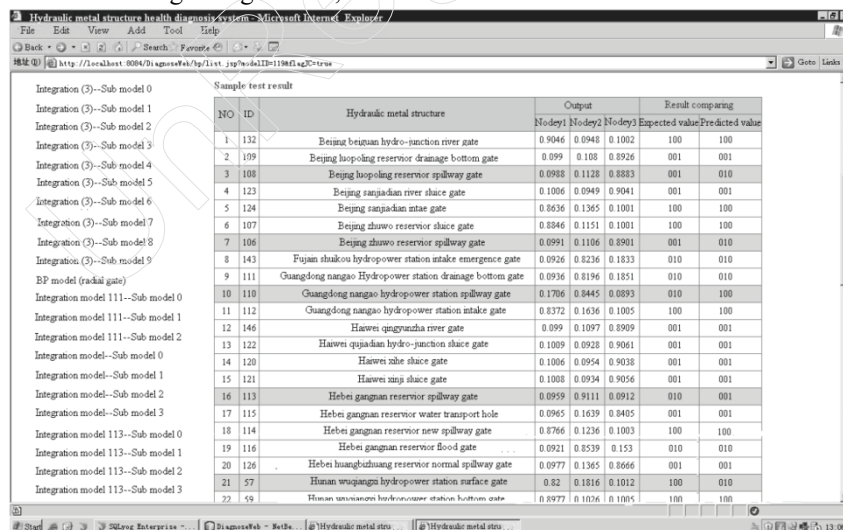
Hydraulic metal structure health diagnosis system - Microsoft Internet Explorer

File Edit View Add Tool Help

Back Search Favorite

地址(D) http://localhost:8084/DiagnoseWeb/bp/list.jsp?nodeID=119&flagJC=true

Goto Links

Integration (3)--Sub model 0
Integration (3)--Sub model 1
Integration (3)--Sub model 2
Integration (3)--Sub model 3
Integration (3)--Sub model 4
Integration (3)--Sub model 5
Integration (3)--Sub model 6
Integration (3)--Sub model 7
Integration (3)--Sub model 8
Integration (3)--Sub model 9
BP model (radial gate)
Integration model 111--Sub model 0
Integration model 111--Sub model 1
Integration model 111--Sub model 2
Integration model--Sub model 0
Integration model--Sub model 1
Integration model--Sub model 2
Integration model--Sub model 3
Integration model 113--Sub model 0
Integration model 113--Sub model 1
Integration model 113--Sub model 2
Integration model 113--Sub model 3

Sample test result

| NO | ID | Hydraulic metal structure | Nodey1 | Nodey2 | Nodey3 | Expected value | Predicted value |
|---|---|---|---|---|---|---|---|
| 1 | 132 | Beijing beiguan hydro-junction river gate | 0.9046 | 0.0948 | 0.1002 | 100 | 100 |
| 2 | 109 | Beijing luopoling reservior drainage bottom gate | 0.099 | 0.108 | 0.8926 | 001 | 001 |
| 3 | 108 | Beijing luopoling reservior spillway gate | 0.0988 | 0.1128 | 0.8883 | 001 | 010 |
| 4 | 123 | Beijing sanjiadian river sluice gate | 0.1006 | 0.0949 | 0.9041 | 001 | 001 |
| 5 | 124 | Beijing sanjiadian intae gate | 0.8636 | 0.1365 | 0.1001 | 100 | 100 |
| 6 | 107 | Beijing zhuwo reservior sluice gate | 0.8846 | 0.1151 | 0.1001 | 100 | 100 |
| 7 | 106 | Beijing zhuwo reservior spillway gate | 0.0991 | 0.1106 | 0.8901 | 001 | 010 |
| 8 | 143 | Fujain shuikou hydropower station intake emergence gate | 0.0926 | 0.8236 | 0.1833 | 010 | 010 |
| 9 | 111 | Guangdong nangao Hydropower station drainage bottom gate | 0.0936 | 0.8196 | 0.1851 | 010 | 010 |
| 10 | 110 | Guangdong nangao hydropower station spillway gate | 0.1706 | 0.8445 | 0.0893 | 010 | 100 |
| 11 | 112 | Guangdong nangao hydropower station intake gate | 0.8372 | 0.1636 | 0.1005 | 100 | 100 |
| 12 | 146 | Haiwei qingyunzha river gate | 0.099 | 0.1097 | 0.8909 | 001 | 001 |
| 13 | 122 | Haiwei qujiadian hydro-junction sluice gate | 0.1009 | 0.0928 | 0.9061 | 001 | 001 |
| 14 | 120 | Haiwei xihe sluice gate | 0.1006 | 0.0954 | 0.9038 | 001 | 001 |
| 15 | 121 | Haiwei xinji sluice gate | 0.1008 | 0.0934 | 0.9056 | 001 | 001 |
| 16 | 113 | Hebei gangnan reservior spillway gate | 0.0959 | 0.9111 | 0.0912 | 010 | 001 |
| 17 | 115 | Hebei gangnan reservior water transport hole | 0.0965 | 0.1639 | 0.8405 | 001 | 001 |
| 18 | 114 | Hebei gangnan reservior new spillway gate | 0.8766 | 0.1236 | 0.1003 | 100 | 100 |
| 19 | 116 | Hebei gangnan reservior flood gate | 0.0921 | 0.8539 | 0.153 | 010 | 010 |
| 20 | 126 | Hebei huangbizhuang reservior normal spillway gate | 0.0977 | 0.1365 | 0.8666 | 001 | 001 |
| 21 | 57 | Hunan wuqiangxi hydropower station surface gate | 0.82 | 0.1816 | 0.1012 | 100 | 010 |
| 22 | 59 | Hunan wuqiangxi hydropower station bottom gate | 0.8977 | 0.1026 | 0.1005 | 100 | 100 |

Start SQLyog Enterprise - ... DiagnoseWeb - NetBe... Hydraulic metal stru... Hydraulic metal stru... 13:0